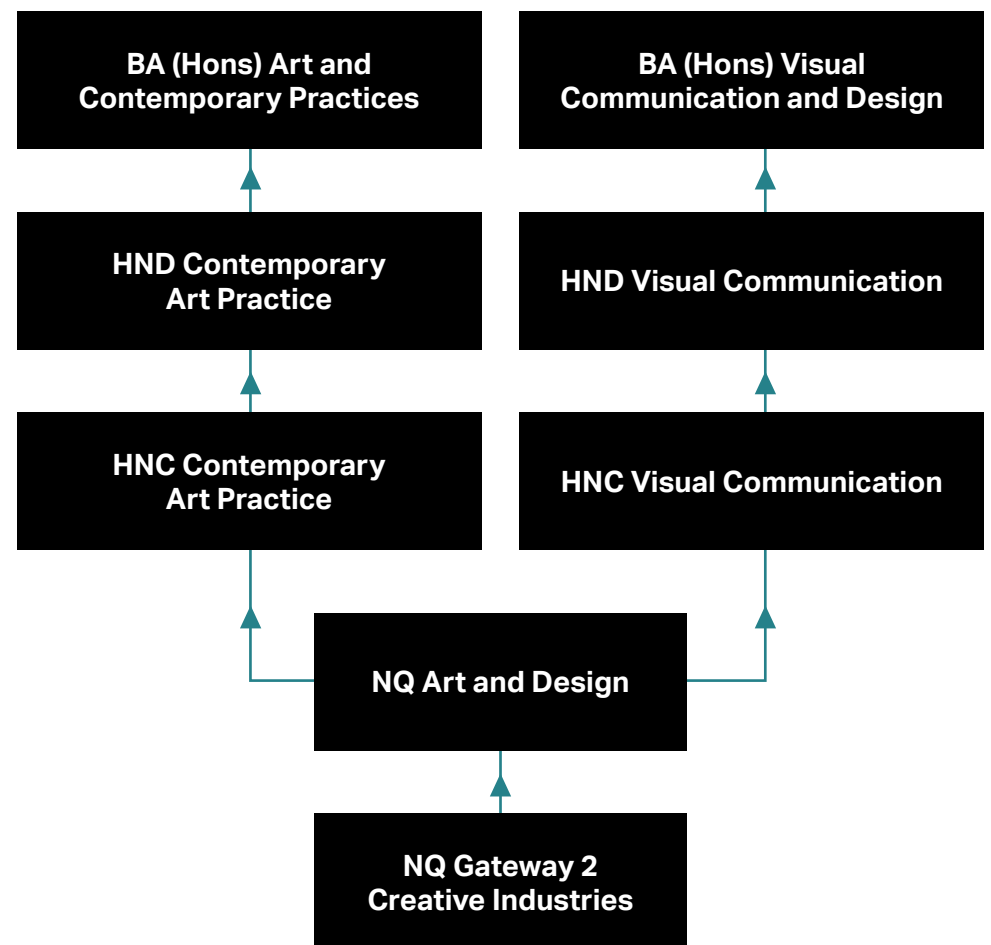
BA (Hons) Art and Contemporary Practices

BA (Hons) Visual Communication and Design

HND Contemporary Art Practice

HND Visual Communication

HNC Contemporary Art Practice

HNC Visual Communication

NQ Art and Design

NQ Gateway 2 Creative Industries